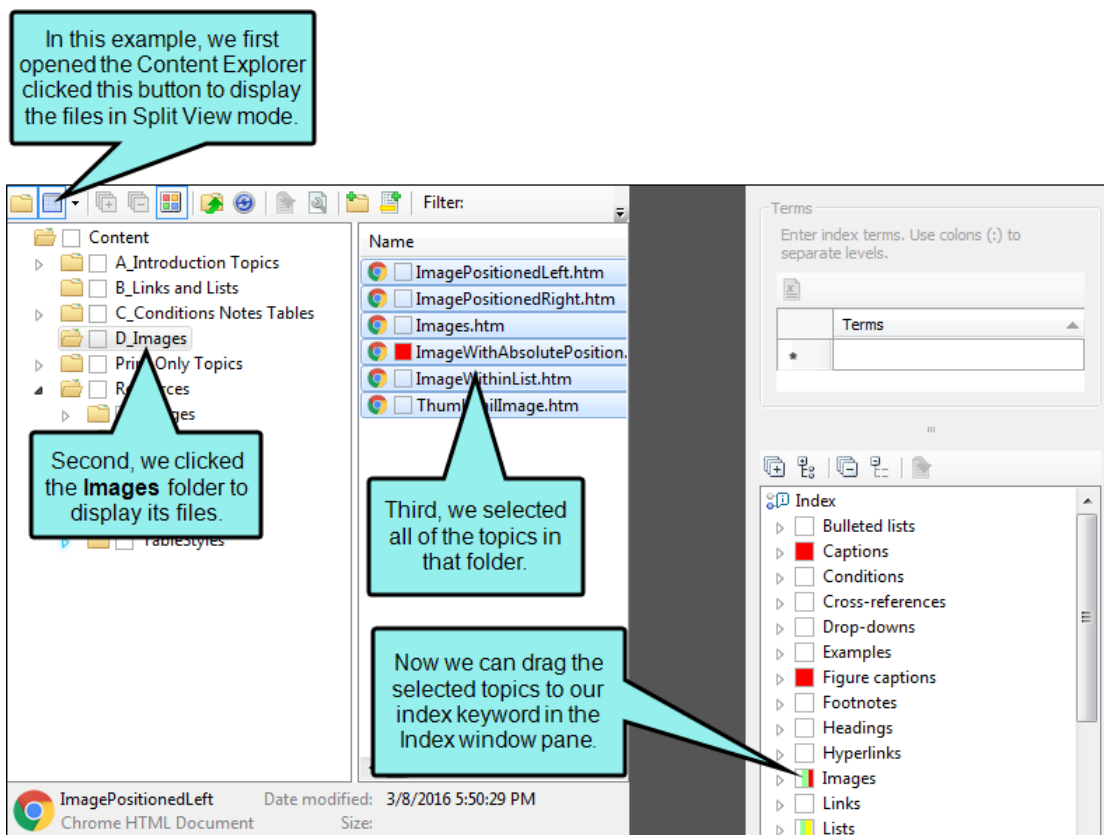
In this example, we first opened the Content Explorer clicked this button to display the files in Split View mode.

Filter:

Content
A_Introduction Topics
B_Links and Lists
C_Conditions Notes Tables
D_Images
Print Only Topics
Re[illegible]ces
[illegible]ges
TableStyles

Second, we clicked the **Images** folder to display its files.

Name
ImagePositionedLeft.htm
ImagePositionedRight.htm
Images.htm
ImageWithAbsolutePosition.
ImageWithinList.htm
Thumb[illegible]ilImage.htm

Third, we selected all of the topics in that folder.

ImagePositionedLeft
Chrome HTML Document
Date modified: 3/8/2016 5:50:29 PM
Size:

Terms
Enter index terms. Use colons (:) to separate levels.

| | Terms |
|---|---|
| * | |

Index
Bulleted lists
Captions
Conditions
Cross-references
Drop-downs
Examples
Figure captions
Footnotes
Headings
Hyperlinks
Images
Links
Lists

Now we can drag the selected topics to our index keyword in the Index window pane.